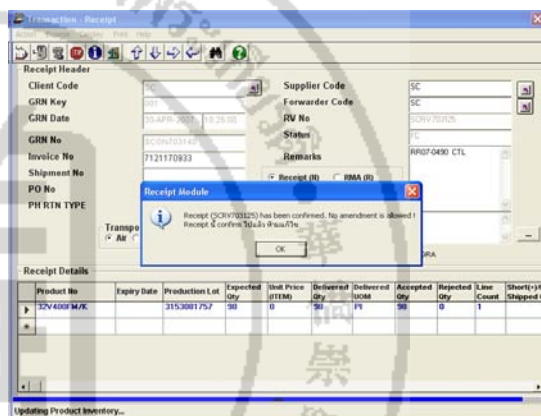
Transaction - Receipt

Action Process Lookup Print Help

Receipt Header

Client Code SC

GRN Key 001

GRN Date 30-APR-2007 10:26:00

GRN No SC0N703143

Invoice No 7121170933

Shipment No

PO No

PH RTN TYPE

Supplier Code SC

Forwarder Code SC

RV No SCRV703125

Status FC

Remarks RR07-0490 CTL

Receipt (N) RMA (R)

Transpo

Air

GRA

Receipt Module

Receipt (SCRV703125) has been confirmed. No amendment is allowed !
Receipt นี้ confirm ไปแล้ว ห้ามแก้ไข

OK

Receipt Details

| Product No | Expiry Date | Production Lot | Expected Qty | Unit Price (ITEM) | Delivered Qty | Delivered UOM | Accepted Qty | Rejected Qty | Line Count | Short(+)/ Shipped |
|---|---|---|---|---|---|---|---|---|---|---|
| 32V400FM/K | | 3153001757 | 98 | 0 | 98 | PI | 98 | 0 | 1 | |

Updating Product Inventory...